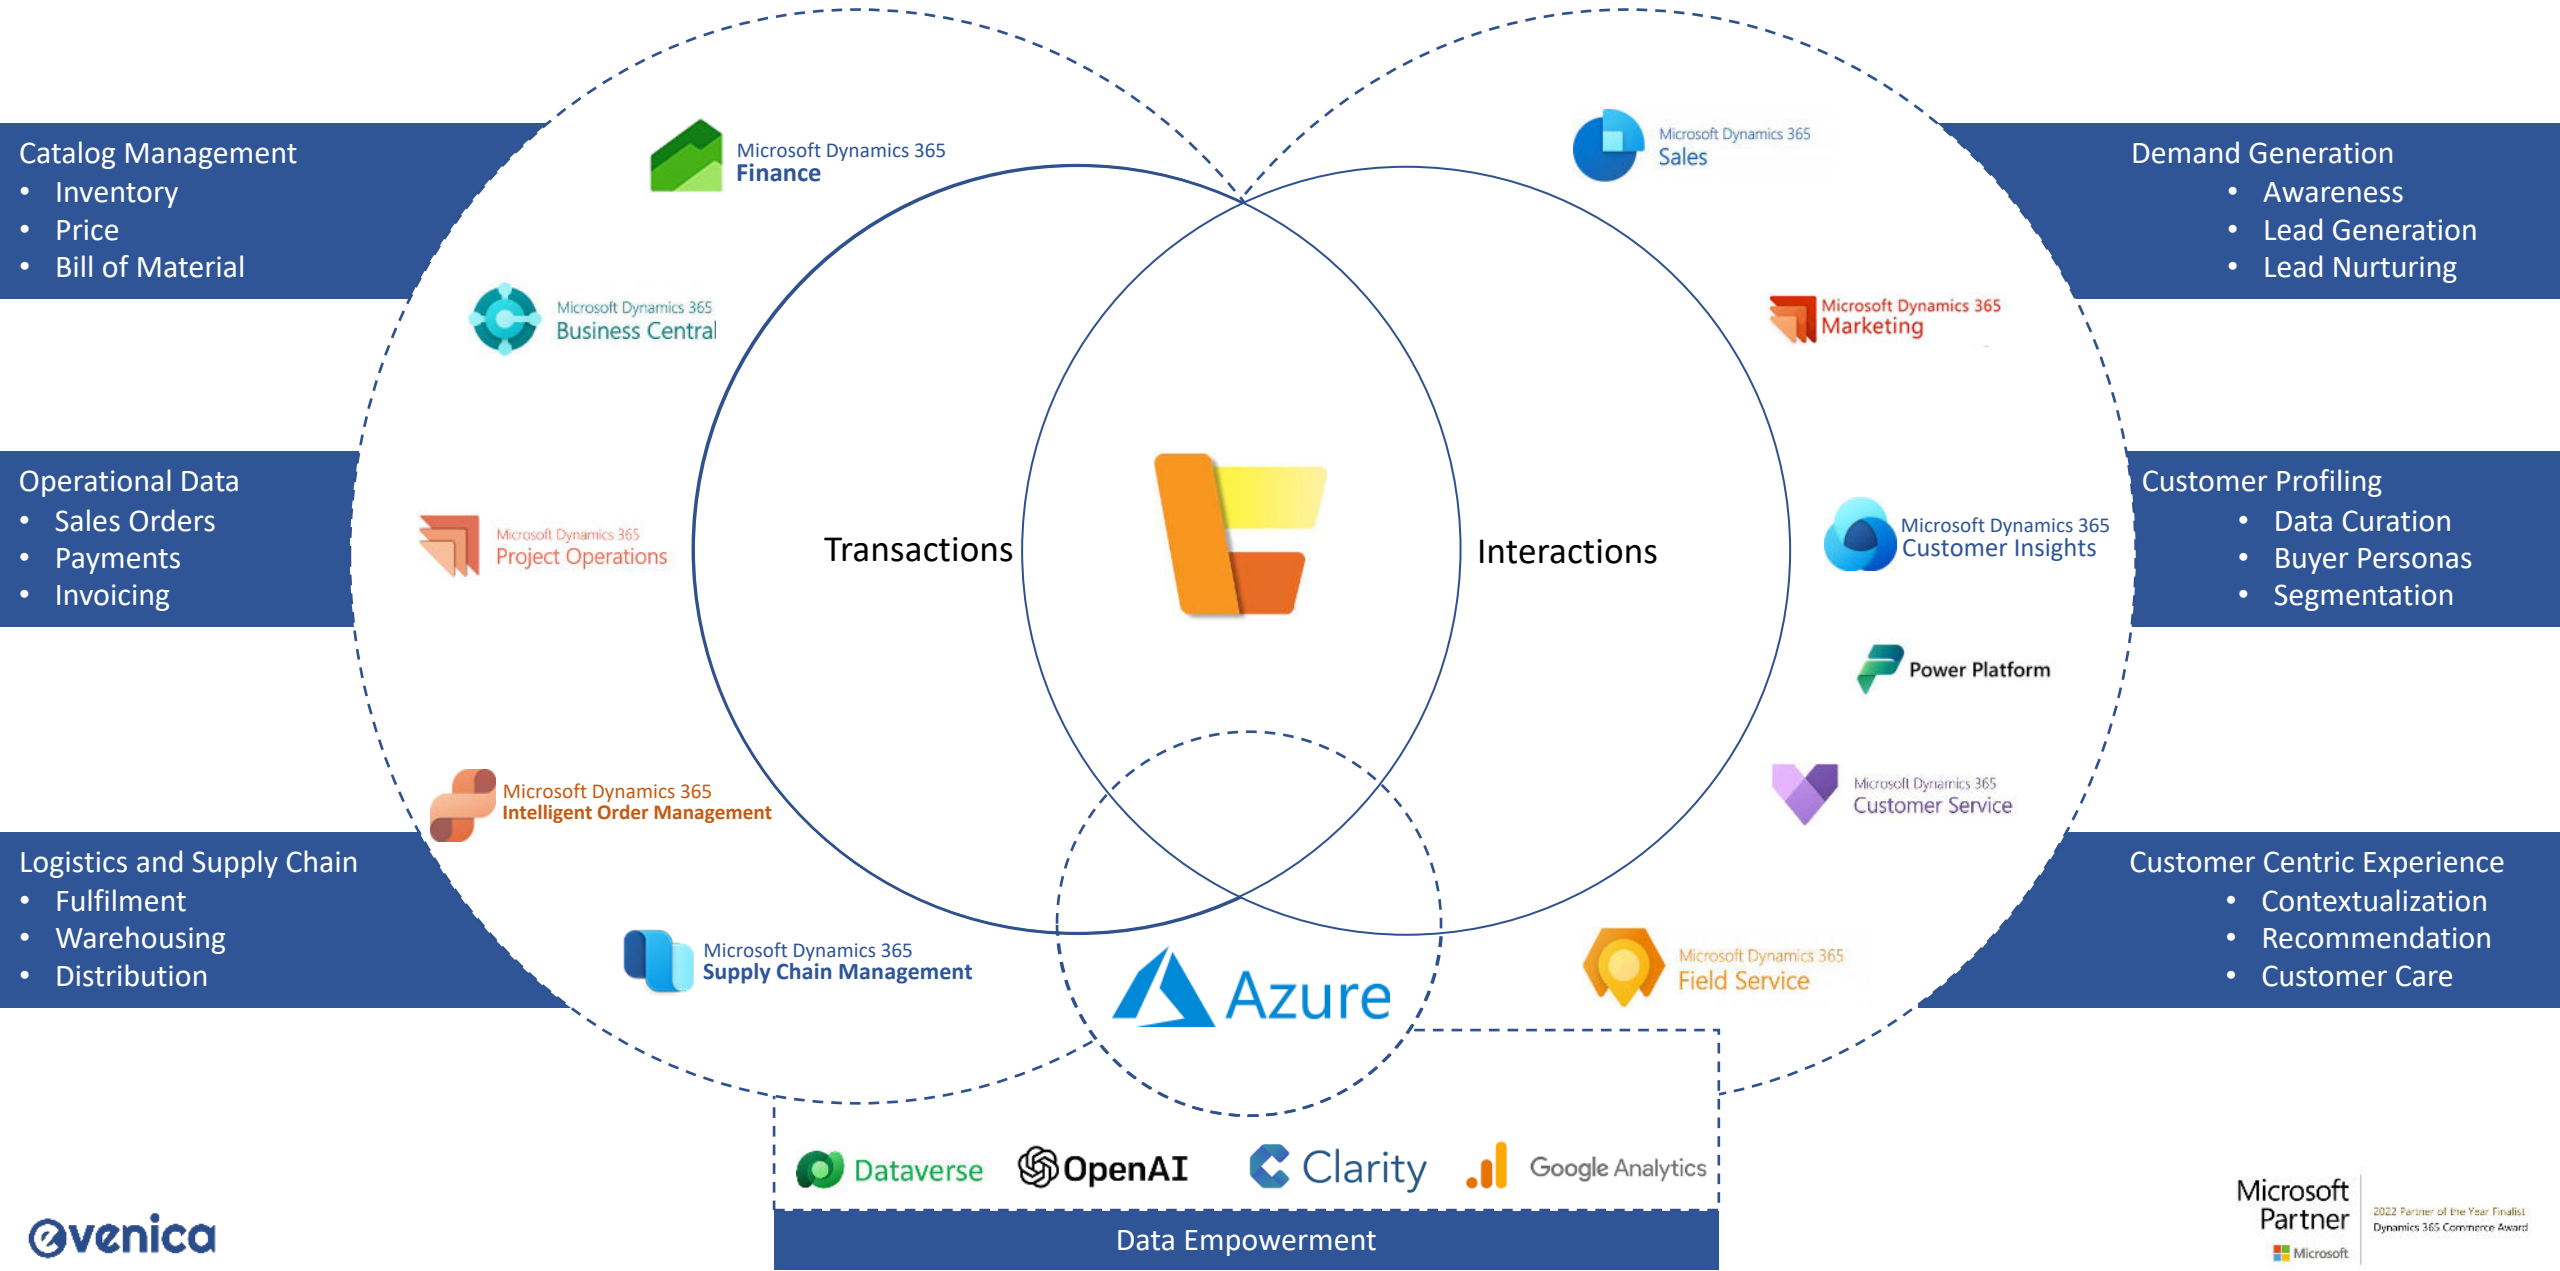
Catalog Management
- Inventory
- Price
- Bill of Material

Microsoft Dynamics 365 Finance

Microsoft Dynamics 365 Sales

Demand Generation
- Awareness
- Lead Generation
- Lead Nurturing

Microsoft Dynamics 365 Business Central

Microsoft Dynamics 365 Marketing

Operational Data
- Sales Orders
- Payments
- Invoicing

Microsoft Dynamics 365 Project Operations

Transactions

Interactions

Microsoft Dynamics 365 Customer Insights

Customer Profiling
- Data Curation
- Buyer Personas
- Segmentation

Power Platform

Microsoft Dynamics 365 Intelligent Order Management

Microsoft Dynamics 365 Customer Service

Logistics and Supply Chain
- Fulfilment
- Warehousing
- Distribution

Microsoft Dynamics 365 Supply Chain Management

Azure

Microsoft Dynamics 365 Field Service

Customer Centric Experience
- Contextualization
- Recommendation
- Customer Care

Dataverse OpenAI Clarity Google Analytics

Data Empowerment

evenica

Microsoft Partner
2022 Partner of the Year Finalist
Dynamics 365 Commerce Award
Microsoft